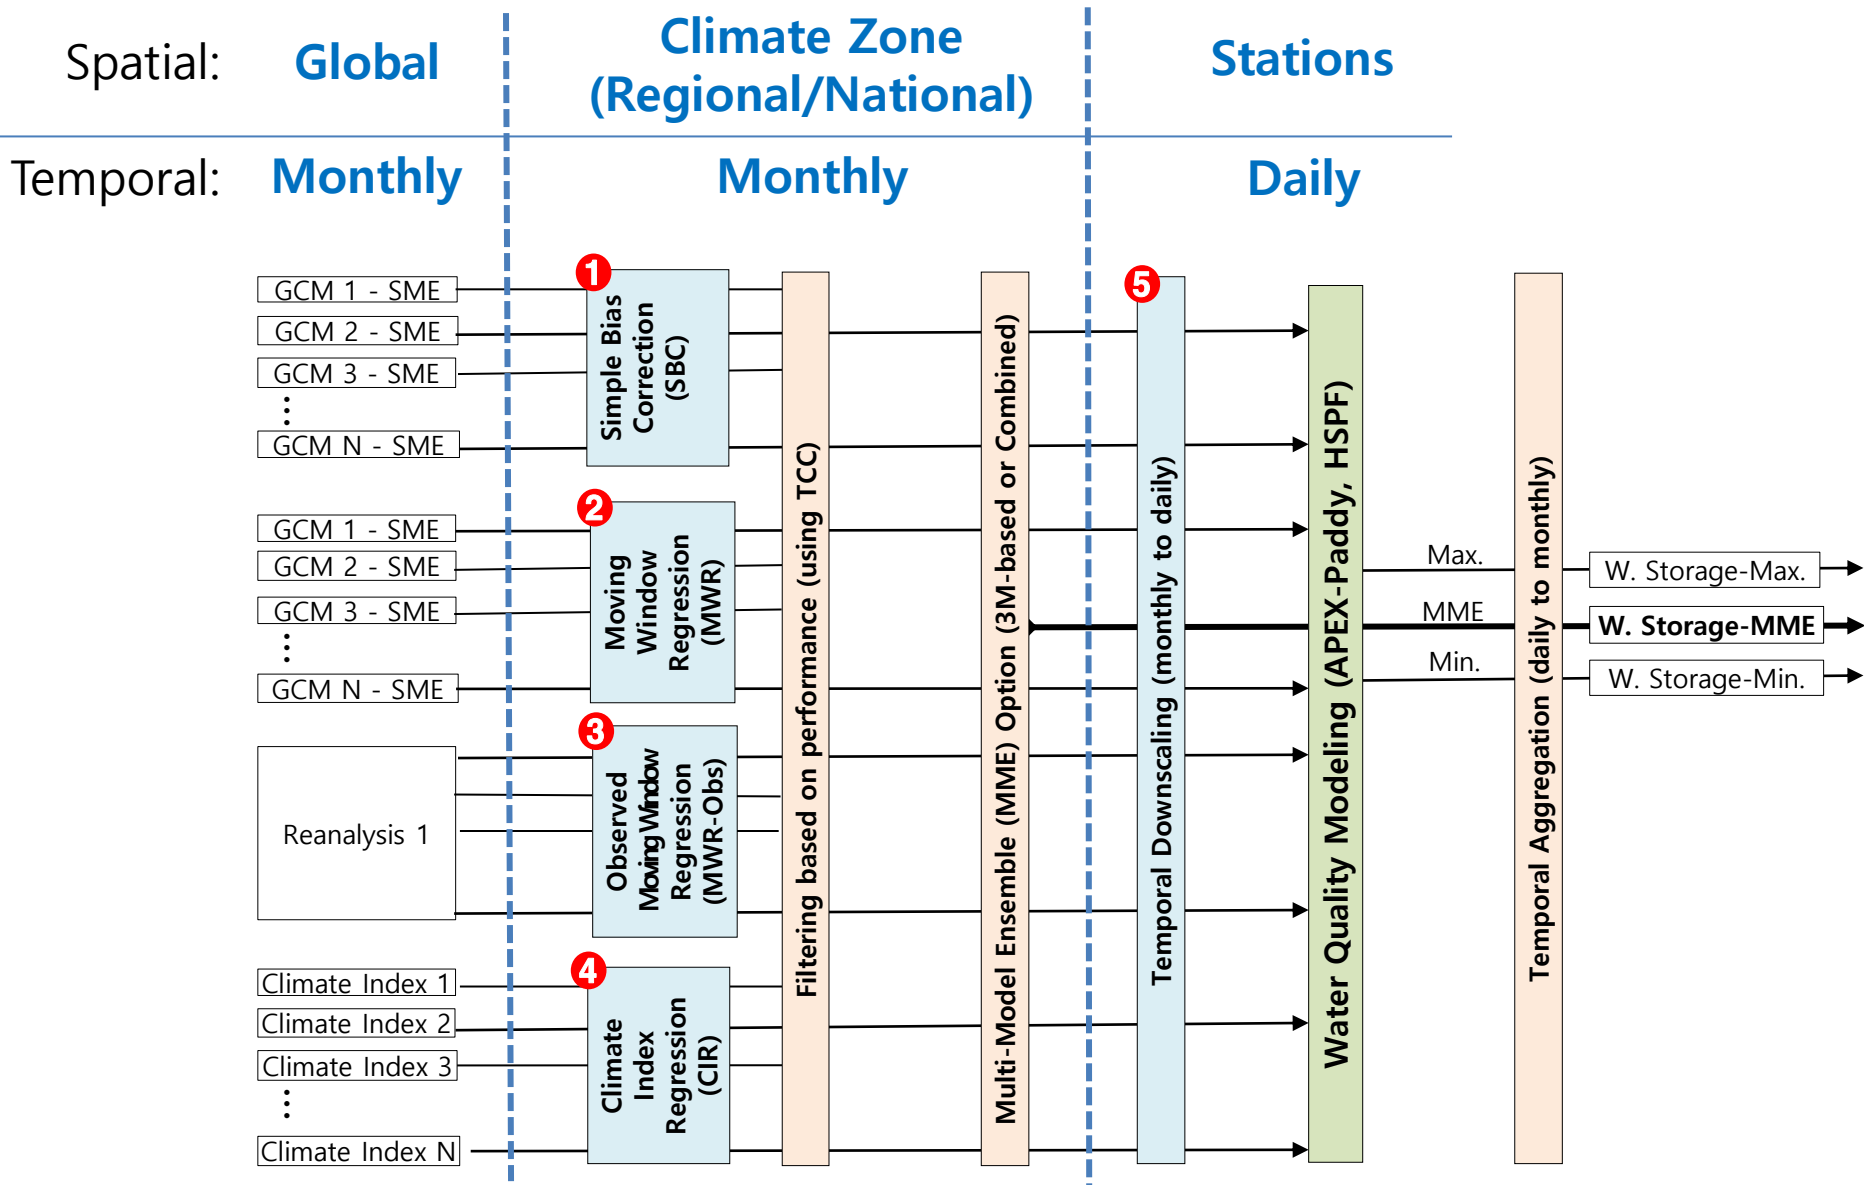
Spatial: Global

Climate Zone (Regional/National)

Stations

Temporal: Monthly

Monthly

Daily

GCM 1 - SME
GCM 2 - SME
GCM 3 - SME
⋮
GCM N - SME

GCM 1 - SME
GCM 2 - SME
GCM 3 - SME
⋮
GCM N - SME

Reanalysis 1

Climate Index 1
Climate Index 2
Climate Index 3
⋮
Climate Index N

1 Simple Bias Correction (SBC)

2 Moving Window Regression (MWR)

3 Observed Moving Window Regression (MWR-Obs)

4 Climate Index Regression (CIR)

Filtering based on performance (using TCC)

Multi-Model Ensemble (MME) Option (3M-based or Combined)

5 Temporal Downscaling (monthly to daily)

Water Quality Modeling (APEX-Paddy, HSPF)

Max.
MME
Min.

Temporal Aggregation (daily to monthly)

W. Storage-Max.
W. Storage-MME
W. Storage-Min.